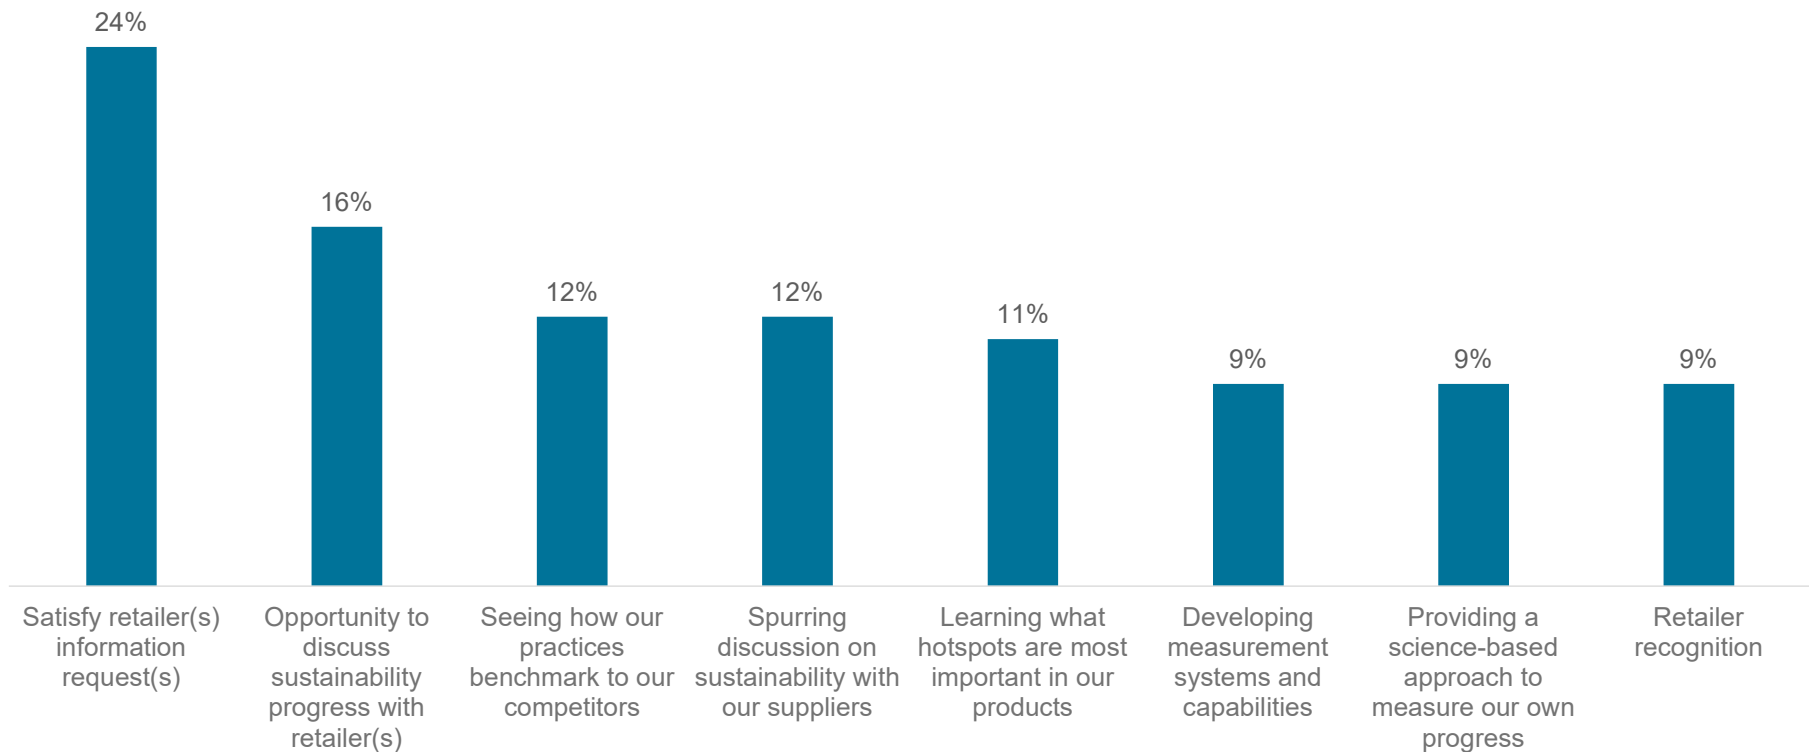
24%

16%

12%

12%

11%

9%

9%

9%

Satisfy retailer(s) information request(s)

Opportunity to discuss sustainability progress with retailer(s)

Seeing how our practices benchmark to our competitors

Spurring discussion on sustainability with our suppliers

Learning what hotspots are most important in our products

Developing measurement systems and capabilities

Providing a science-based approach to measure our own progress

Retailer recognition